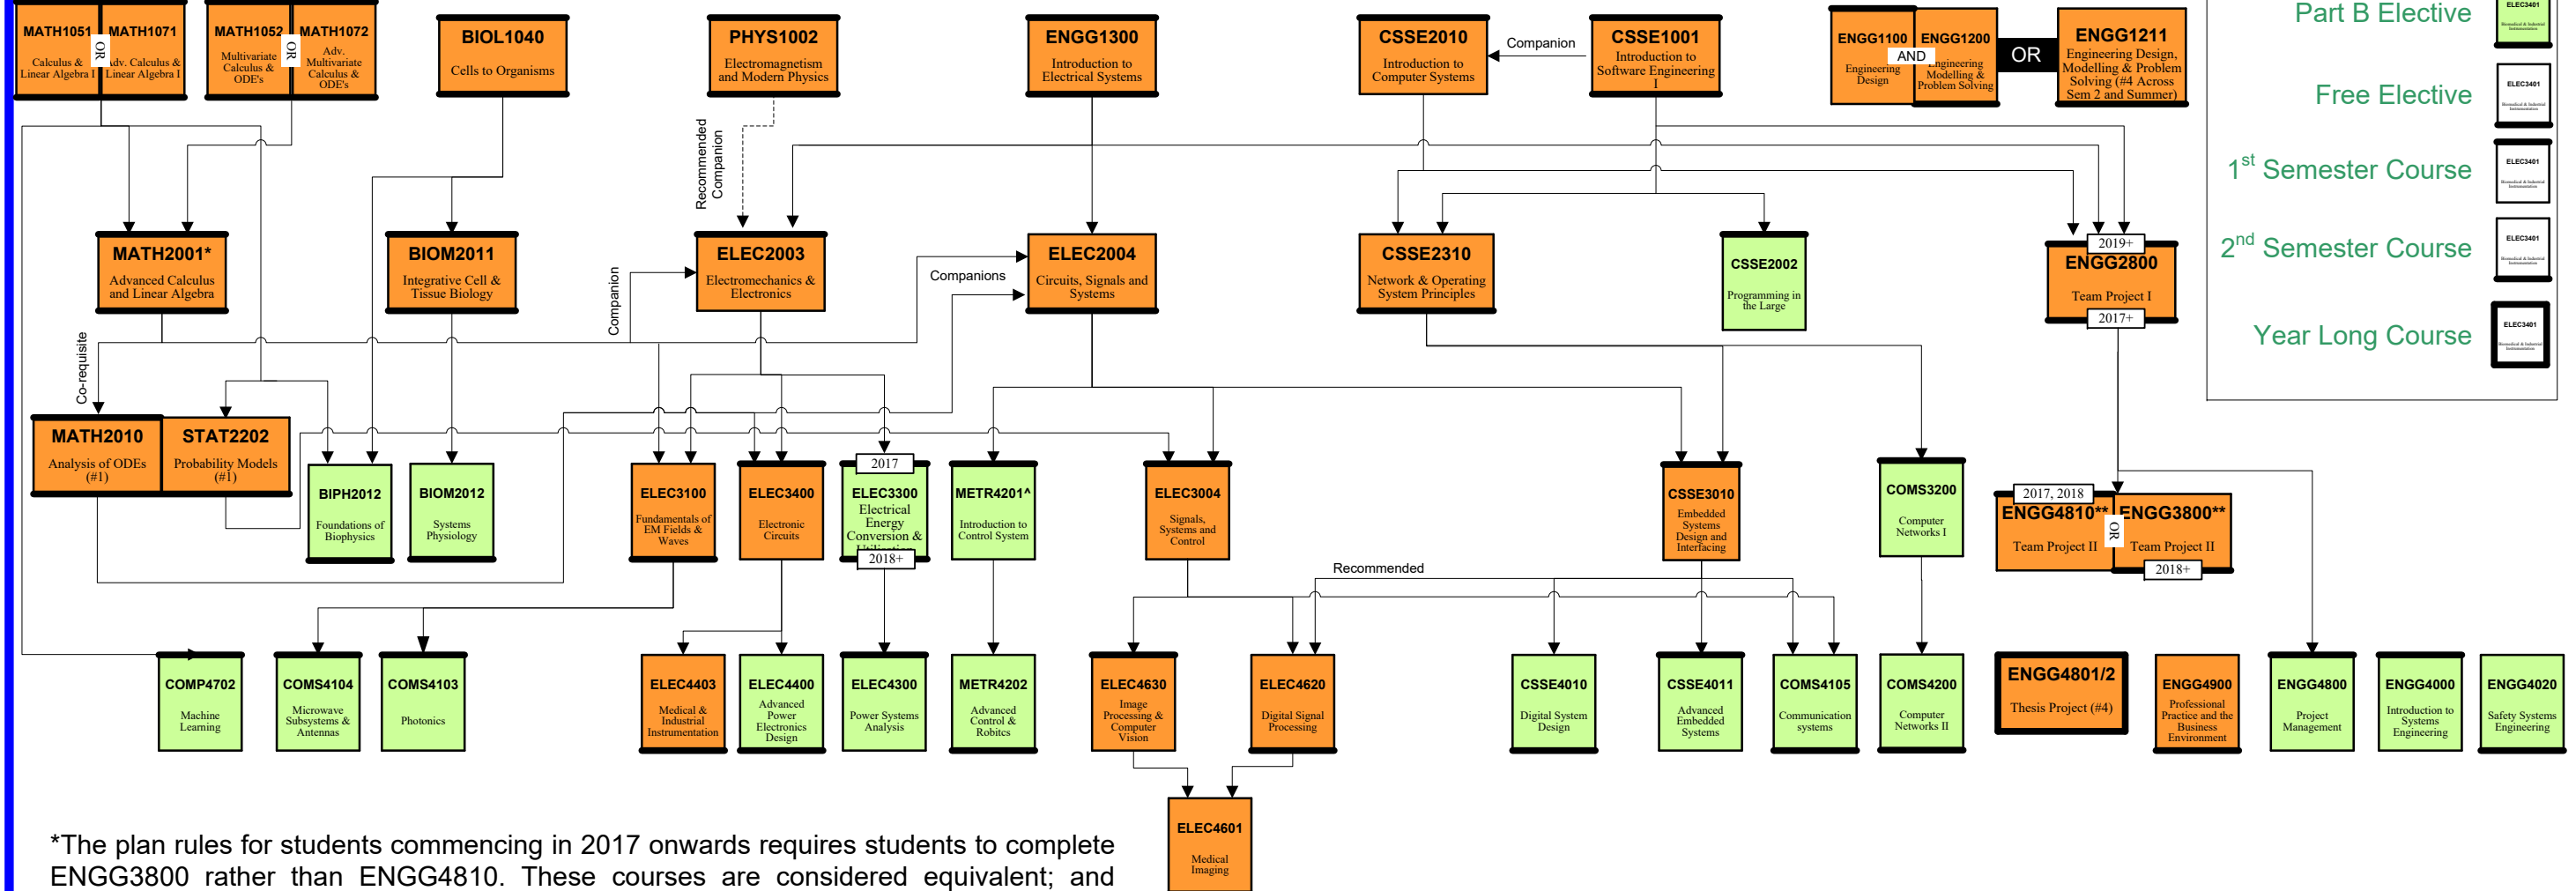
MATH1051
Calculus & Linear Algebra I

OR

MATH1071
Adv. Calculus & Linear Algebra I

MATH1052
Multivariate Calculus & ODE's

OR

MATH1072
Adv. Multivariate Calculus & ODE's

BIOL1040
Cells to Organisms

PHYS1002
Electromagnetism and Modern Physics

ENGG1300
Introduction to Electrical Systems

CSSE2010
Introduction to Computer Systems

Companion

CSSE1001
Introduction to Software Engineering I

ENGG1100
Engineering Design

AND

ENGG1200
Engineering Modelling & Problem Solving

OR

ENGG1211
Engineering Design, Modelling & Problem Solving (#4 Across Sem 2 and Summer)

Part B Elective

Free Elective

1$^{st}$ Semester Course

2$^{nd}$ Semester Course

Year Long Course

ELEC3401

Recommended Companion

MATH2001*
Advanced Calculus and Linear Algebra

BIOM2011
Integrative Cell & Tissue Biology

Companion

ELEC2003
Electromechanics & Electronics

Companions

ELEC2004
Circuits, Signals and Systems

CSSE2310
Network & Operating System Principles

CSSE2002
Programming in the Large

2019+
ENGG2800
Team Project I
2017+

Co-requisite

MATH2010
Analysis of ODEs (#1)

STAT2202
Probability Models (#1)

BIPH2012
Foundations of Biophysics

BIOM2012
Systems Physiology

ELEC3100
Fundamentals of EM Fields & Waves

ELEC3400
Electronic Circuits

2017
ELEC3300
Electrical Energy Conversion & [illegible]
2018+

METR4201^
Introduction to Control System

ELEC3004
Signals, Systems and Control

CSSE3010
Embedded Systems Design and Interfacing

COMS3200
Computer Networks I

2017, 2018
ENGG4810**
Team Project II

OR

ENGG3800**
Team Project II
2018+

Recommended

COMP4702
Machine Learning

COMS4104
Microwave Subsystems & Antennas

COMS4103
Photonics

ELEC4403
Medical & Industrial Instrumentation

ELEC4400
Advanced Power Electronics Design

ELEC4300
Power Systems Analysis

METR4202
Advanced Control & Robitcs

ELEC4630
Image Processing & Computer Vision

ELEC4620
Digital Signal Processing

CSSE4010
Digital System Design

CSSE4011
Advanced Embedded Systems

COMS4105
Communication systems

COMS4200
Computer Networks II

ENGG4801/2
Thesis Project (#4)

ENGG4900
Professional Practice and the Business Environment

ENGG4800
Project Management

ENGG4000
Introduction to Systems Engineering

ENGG4020
Safety Systems Engineering

ELEC4601
Medical Imaging

*The plan rules for students commencing in 2017 onwards requires students to complete ENGG3800 rather than ENGG4810. These courses are considered equivalent; and